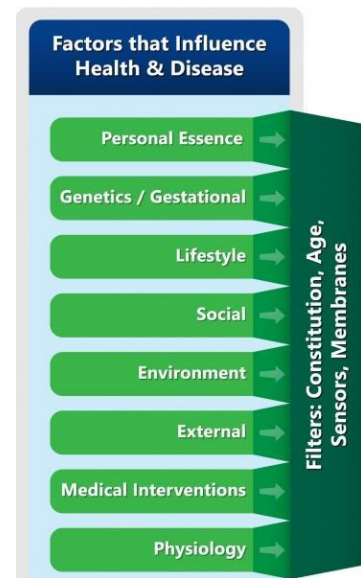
Factors that Influence Health & Disease

Personal Essence

Genetics / Gestational

Lifestyle

Social

Environment

External

Medical Interventions

Physiology

Filters: Constitution, Age, Sensors, Membranes